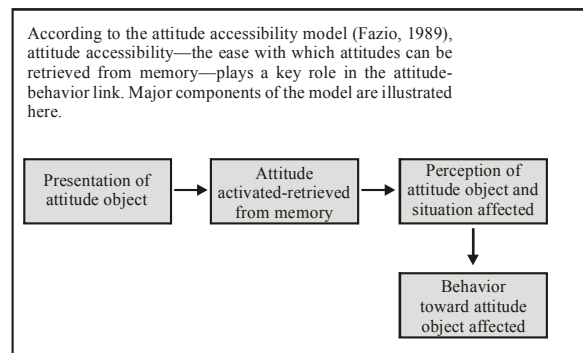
According to the attitude accessibility model (Fazio, 1989), attitude accessibility—the ease with which attitudes can be retrieved from memory—plays a key role in the attitude-behavior link. Major components of the model are illustrated here.

Presentation of attitude object

Attitude activated-retrieved from memory

Perception of attitude object and situation affected

Behavior toward attitude object affected